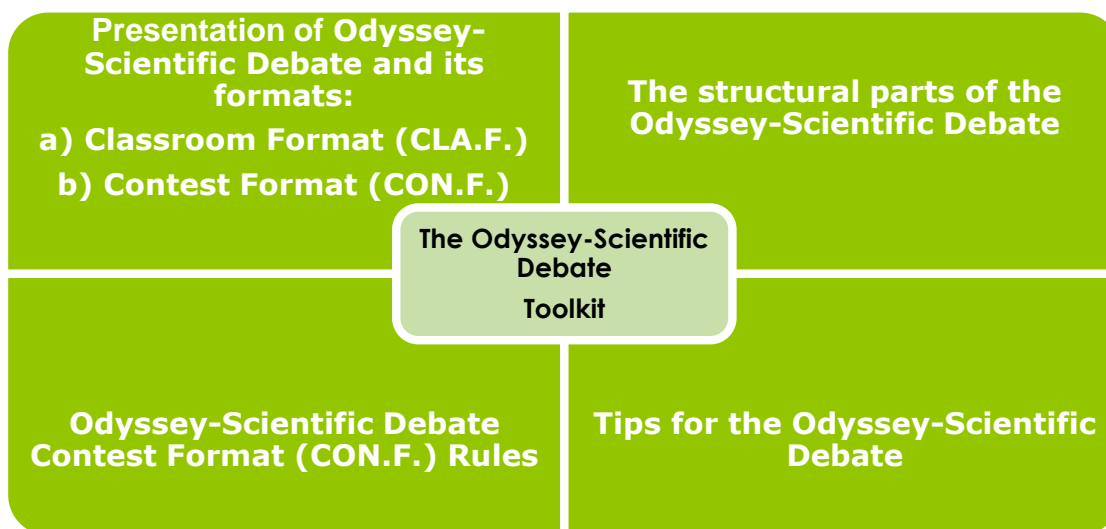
Presentation of Odyssey-Scientific Debate and its formats:

a) Classroom Format (CLA.F.)

b) Contest Format (CON.F.)

The structural parts of the Odyssey-Scientific Debate

The Odyssey-Scientific Debate

Toolkit

Odyssey-Scientific Debate Contest Format (CON.F.) Rules

Tips for the Odyssey-Scientific Debate